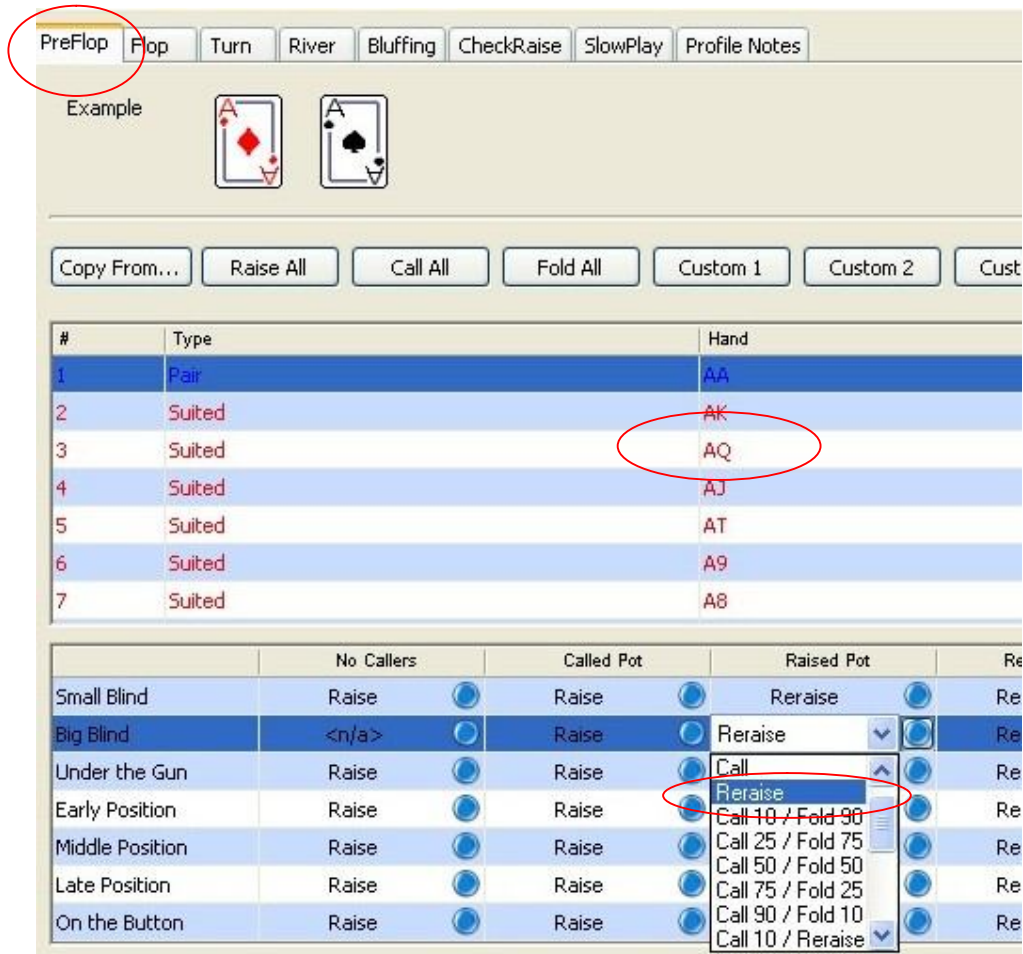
PreFlop | Flop | Turn | River | Bluffing | CheckRaise | SlowPlay | Profile Notes

Example

Copy From... | Raise All | Call All | Fold All | Custom 1 | Custom 2 | Cust

| # | Type | Hand |
|---|---|---|
| 1 | Pair | AA |
| 2 | Suited | AK |
| 3 | Suited | AQ |
| 4 | Suited | AJ |
| 5 | Suited | AT |
| 6 | Suited | A9 |
| 7 | Suited | A8 |

| | No Callers | Called Pot | Raised Pot | Re |
|---|---|---|---|---|
| Small Blind | Raise | Raise | Reraise | Re |
| Big Blind | <n/a> | Raise | Reraise | Re |
| Under the Gun | Raise | Raise | Call | Re |
| Early Position | Raise | Raise | Reraise | Re |
| Middle Position | Raise | Raise | Call 10 / Fold 90 | Re |
| Late Position | Raise | Raise | Call 25 / Fold 75 | Re |
| On the Button | Raise | Raise | Call 50 / Fold 50 | Re |

Call 75 / Fold 25
Call 90 / Fold 10
Call 10 / Reraise